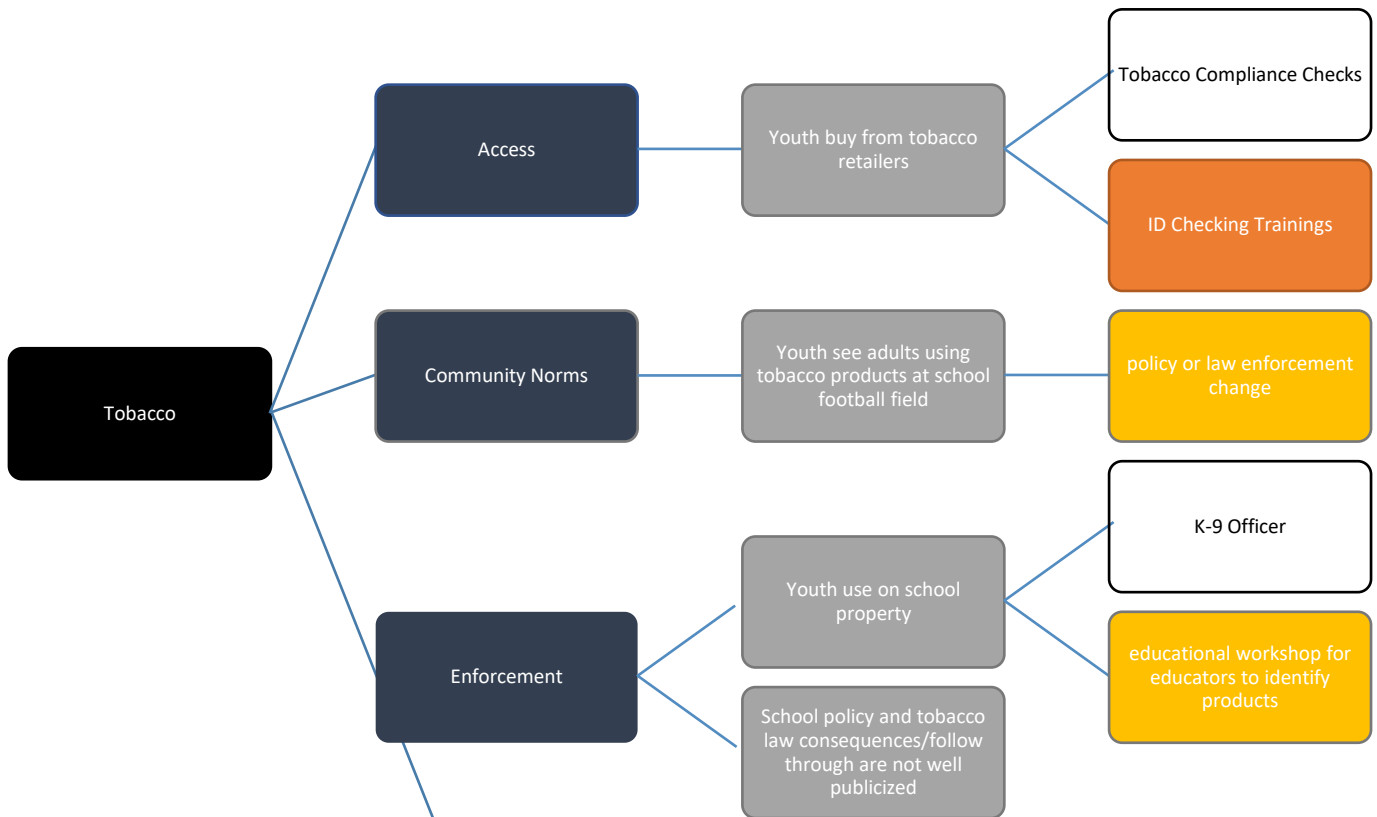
Tobacco

Access

Youth buy from tobacco retailers

Tobacco Compliance Checks

ID Checking Trainings

Community Norms

Youth see adults using tobacco products at school football field

policy or law enforcement change

Enforcement

Youth use on school property

K-9 Officer

educational workshop for educators to identify products

School policy and tobacco law consequences/follow through are not well publicized